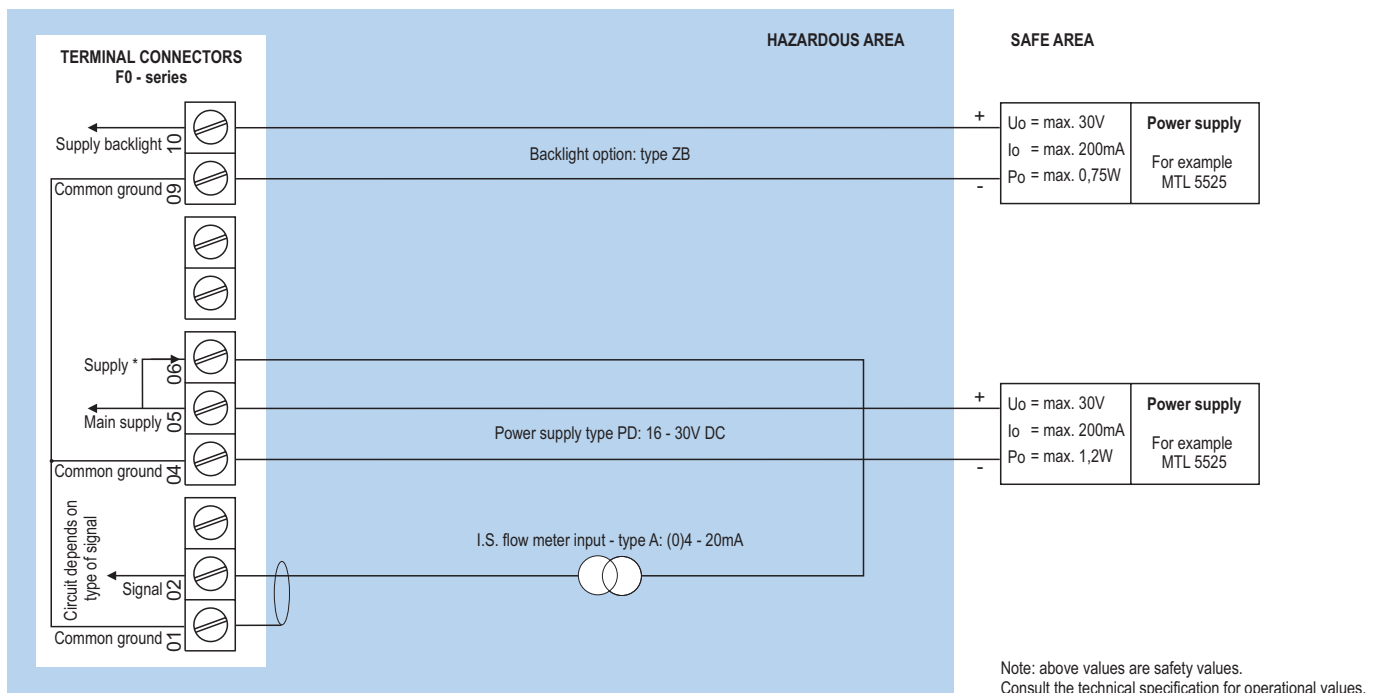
TERMINAL CONNECTORS
F0 - series

HAZARDOUS AREA

SAFE AREA

Supply backlight 10

Common ground 09

Backlight option: type ZB

+
Uo = max. 30V
Io = max. 200mA
Po = max. 0,75W
-

Power supply
For example MTL 5525

Supply * 06

Main supply 05

Common ground 04

Power supply type PD: 16 - 30V DC

+
Uo = max. 30V
Io = max. 200mA
Po = max. 1,2W
-

Power supply
For example MTL 5525

Circuit depends on type of signal

Signal 02

Common ground 01

I.S. flow meter input - type A: (0)4 - 20mA

Note: above values are safety values.
Consult the technical specification for operational values.